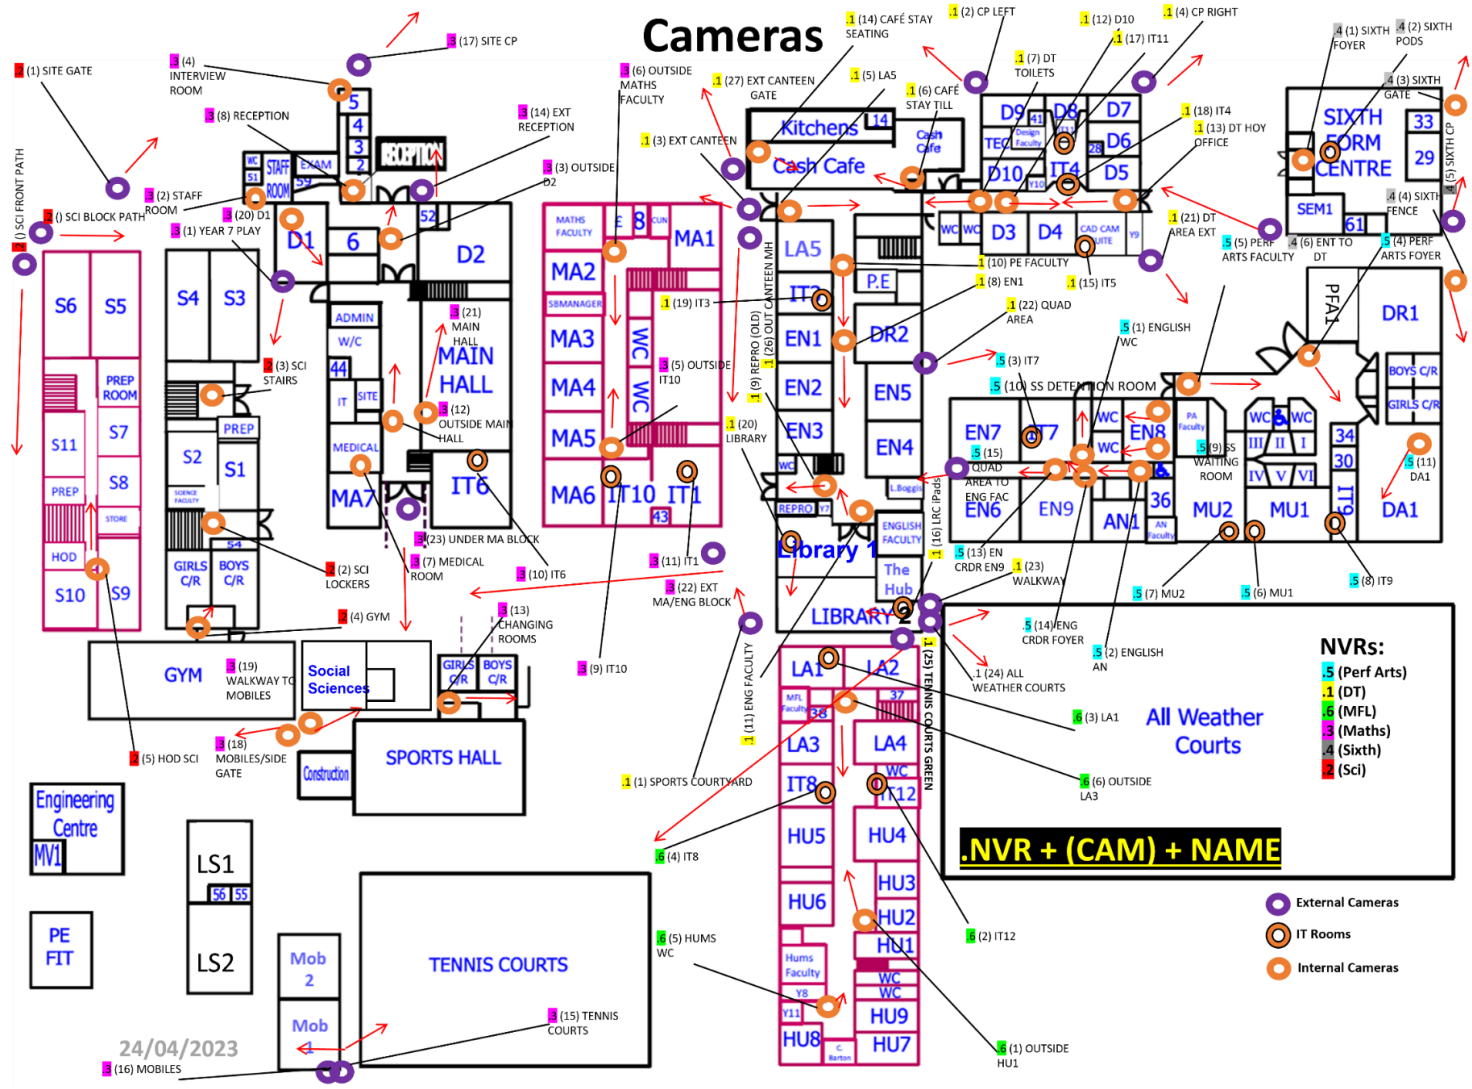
Cameras

.2 (1) SITE GATE
.3 (4) INTERVIEW ROOM
.3 (17) SITE CP
.3 (8) RECEPTION
.3 (14) EXT RECEPTION
.3 (6) OUTSIDE MATHS FACULTY
.1 (27) EXT CANTEEN GATE
.1 (14) CAFÉ STAY SEATING
.1 (2) CP LEFT
.1 (12) D10
.1 (4) CP RIGHT
.1 (17) IT11
.1 (7) DT TOILETS
.1 (5) LA5
.1 (6) CAFÉ STAY TILL
.1 (3) EXT CANTEEN
.3 (3) OUTSIDE D2
.3 (2) STAFF ROOM
.3 (20) D1
.2 () SCI BLOCK PATH
.3 (1) YEAR 7 PLAY
.2 () SCI FRONT PATH
.4 (1) SIXTH FOYER
.4 (2) SIXTH PODS
.4 (3) SIXTH GATE
.4 (5) SIXTH CP
.4 (4) SIXTH FENCE
.1 (18) IT4
.1 (13) DT HOY OFFICE
.1 (21) DT AREA EXT
.5 (5) PERF ARTS FACULTY
.4 (6) ENT TO DT
.5 (4) PERF ARTS FOYER
.1 (10) PE FACULTY
.1 (8) EN1
.1 (15) IT5
.1 (22) QUAD AREA
.1 (19) IT3
.3 (21) MAIN HALL
.2 (3) SCI STAIRS
.3 (5) OUTSIDE IT10
.1 (9) REPRO (OLD)
.1 (26) OUT CANTEEN MH
.5 (1) ENGLISH WC
.5 (3) IT7
.5 (10) SS DETENTION ROOM
.3 (12) OUTSIDE MAIN HALL
.1 (20) LIBRARY
.5 (15) QUAD AREA TO ENG FAC
.5 (9) SS WAITING ROOM
.5 (11) DA1
.1 (16) LRC iPads
.5 (13) EN CRDR EN9
.1 (23) WALKWAY
.5 (7) MU2
.5 (6) MU1
.5 (8) IT9
.3 (23) UNDER MA BLOCK
.3 (7) MEDICAL ROOM
.3 (10) IT6
.3 (11) IT1
.3 (22) EXT MA/ENG BLOCK
.2 (2) SCI LOCKERS
.2 (4) GYM
.3 (13) CHANGING ROOMS
.3 (9) IT10
.1 (11) ENG FACULTY
.3 (19) WALKWAY TO MOBILES
.2 (5) HOD SCI
.3 (18) MOBILES/SIDE GATE
.5 (14) ENG CRDR FOYER
.5 (2) ENGLISH AN
.1 (24) ALL WEATHER COURTS
.1 (25) TENNIS COURTS GREEN
.6 (3) LA1
.6 (6) OUTSIDE LA3
.1 (1) SPORTS COURTYARD
.6 (4) IT8
.6 (5) HUMS WC
.6 (2) IT12
.6 (1) OUTSIDE HU1
.3 (15) TENNIS COURTS
.3 (16) MOBILES
24/04/2023

NVRs:
.5 (Perf Arts)
.1 (DT)
.6 (MFL)
.3 (Maths)
.4 (Sixth)
.2 (Sci)

.NVR + (CAM) + NAME

External Cameras
IT Rooms
Internal Cameras

S6 S5 PREP ROOM S7 S11 S8 PREP STORE HOD S10 S9 S4 S3 S2 S1 PREP SCIENCE FACULTY GIRLS C/R BOYS C/R 54 GYM Social Sciences GIRLS C/R BOYS C/R SPORTS HALL Construction Engineering Centre MV1 PE FIT LS1 56 55 LS2 Mob 2 Mob 1 TENNIS COURTS WC STAFF ROOM 51 EXAM 59 5 4 3 2 1 RECEPTION D1 6 52 D2 ADMIN W/C 44 IT SITE MEDICAL MA7 MAIN HALL IT6 MATHS FACULTY E 8 CUN MA1 MA2 SBMANAGER MA3 WC WC MA4 MA5 MA6 IT10 IT1 43 Kitchens 14 Cash Cafe Cash Cafe LA5 IT2 P.E DR2 EN1 EN2 EN3 EN5 EN4 WC REPRO Y7 Library 1 ENGLISH FACULTY The Hub L.Boggis LIBRARY 2 D9 41 D8 D7 TEC Design Faculty 28 D6 D10 IT4 D5 Y10 WC WC D3 D4 CAD CAM SUITE Y9 SIXTH FORM CENTRE 33 29 SEM1 61 PFA1 DR1 BOYS C/R GIRLS C/R EN7 IT7 WC EN8 WC PA Faculty WC WC III II I IV V VI 34 30 IT9 EN6 EN9 AN1 36 AN Faculty MU2 MU1 DA1 LA1 LA2 MFL Faculty 37 38 LA3 LA4 WC IT8 IT12 HU5 HU4 HU3 HU6 HU2 HU1 Hums Faculty WC WC Y8 HU9 Y11 HU8 C Barton HU7 All Weather Courts